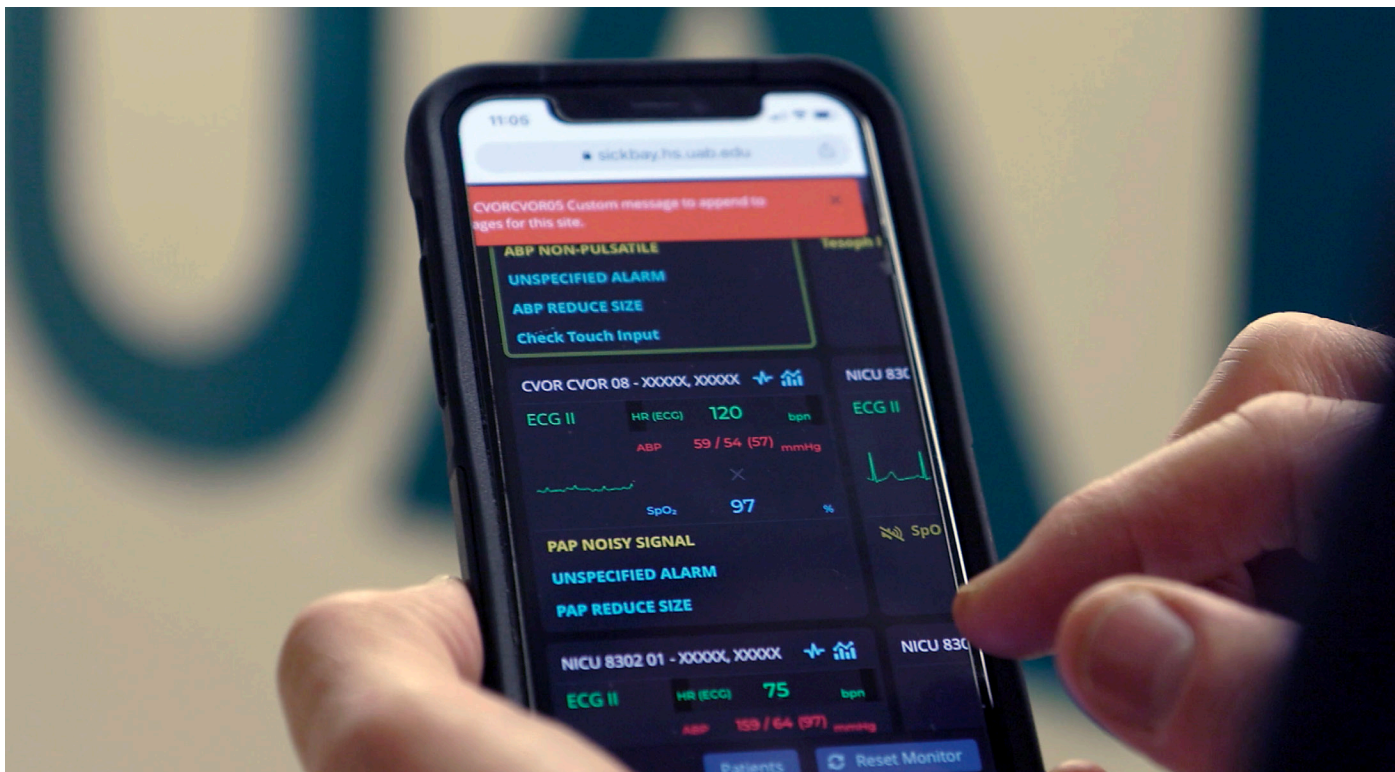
11:05

sickbay.hs.uab.edu

CVORCVOR05 Custom message to append to ages for this site.

ABP NON-PULSATILE

UNSPECIFIED ALARM

ABP REDUCE SIZE

Check Touch Input

Tesogh l

CVOR CVOR 08 - XXXXX, XXXXX

NICU 830

ECG II

HR (ECG) 120 bpn

ABP 59 / 54 (57) mmHg

SpO₂ 97 %

ECG II

SpO

PAP NOISY SIGNAL

UNSPECIFIED ALARM

PAP REDUCE SIZE

NICU 8302 01 - XXXXX, XXXXX

NICU 830

ECG II

HR (ECG) 75 bpn

ABP 159 / 64 (97) mmHg

Patients

Reset Monitor